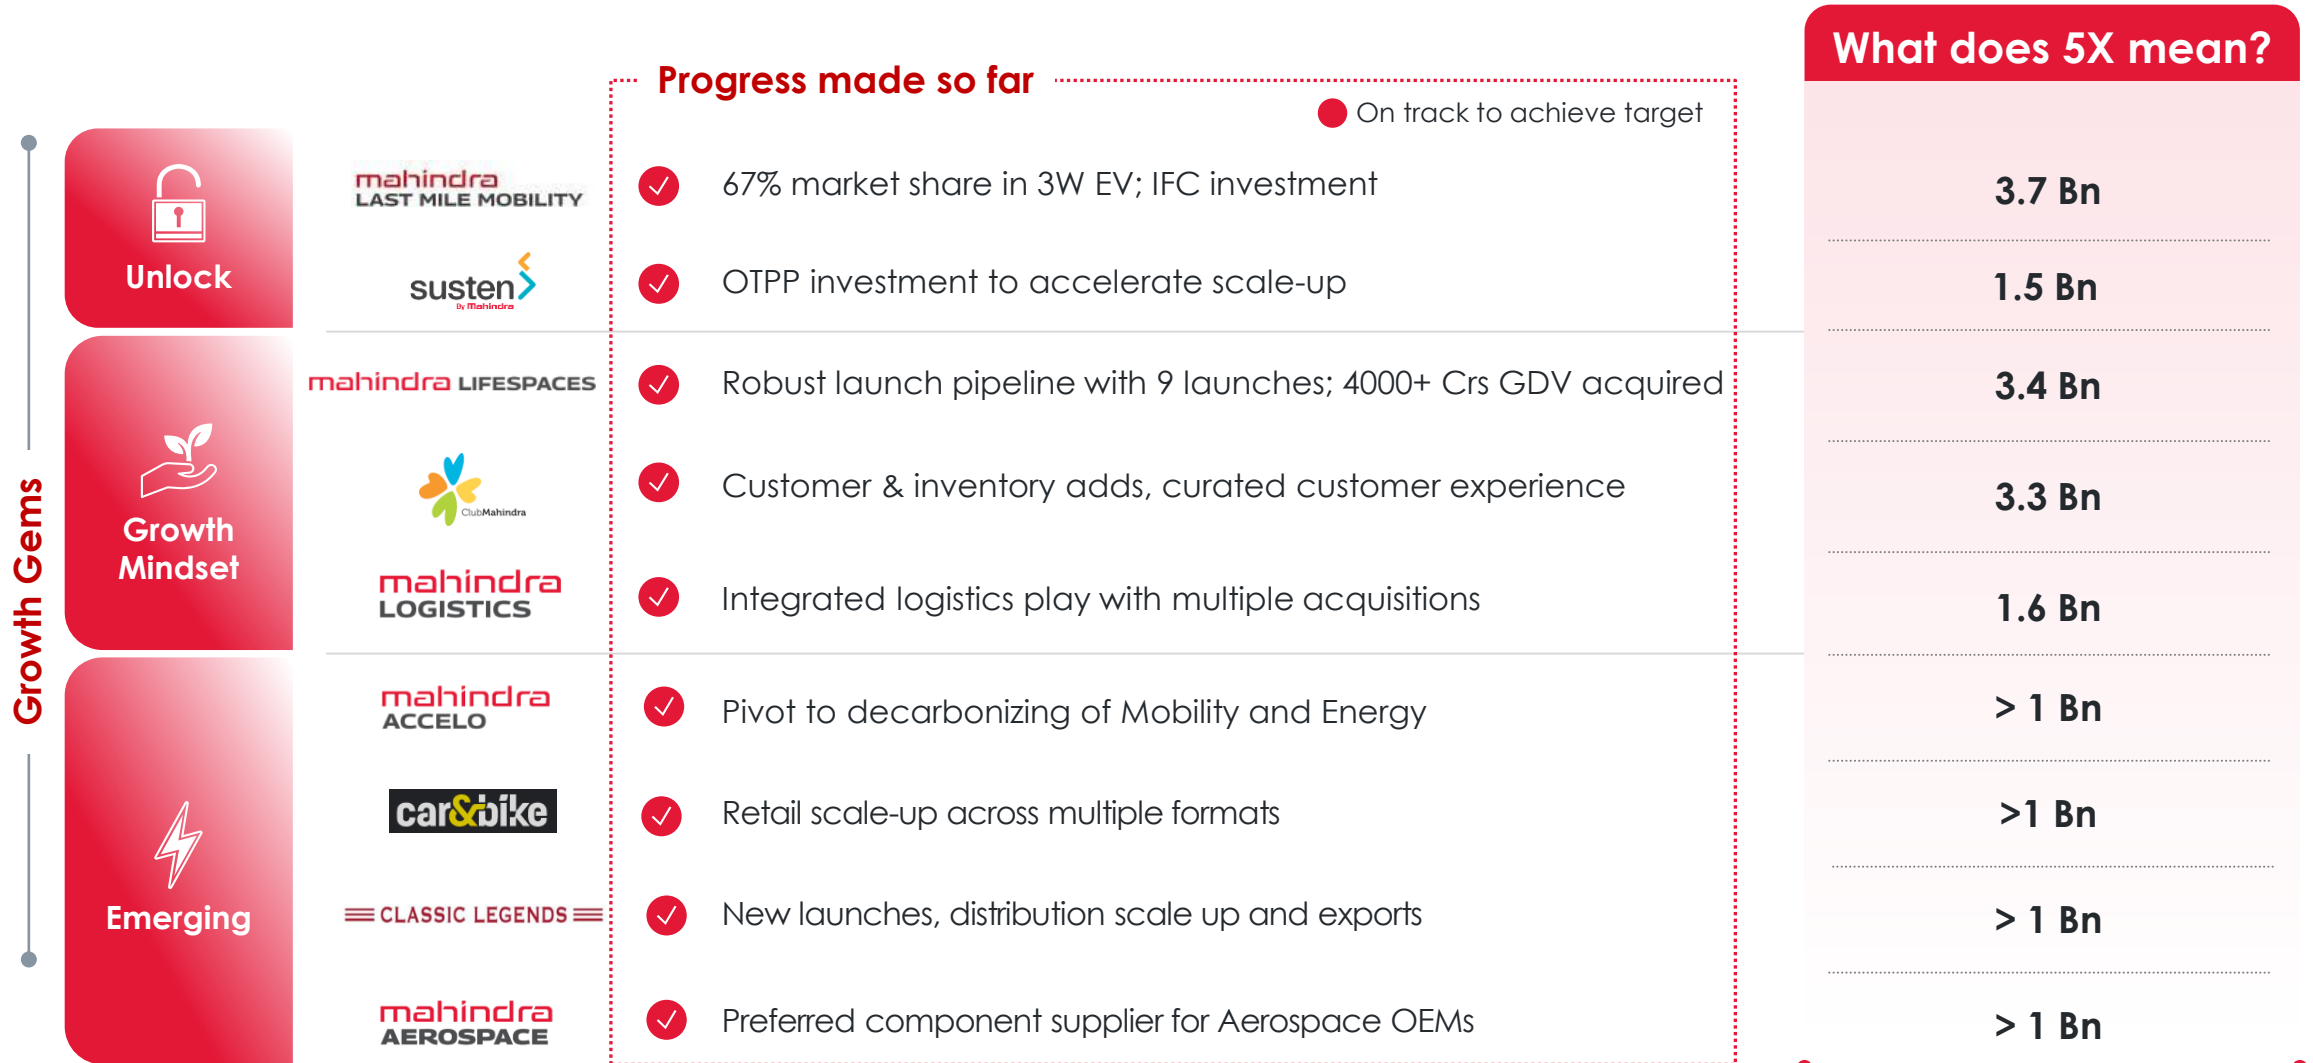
Growth Gems

Progress made so far

On track to achieve target

What does 5X mean?

| | | Progress made so far | What does 5X mean? |
|---|---|---|---|
| Unlock | mahindra LAST MILE MOBILITY | 67% market share in 3W EV; IFC investment | 3.7 Bn |
| | susten By Mahindra | OTPP investment to accelerate scale-up | 1.5 Bn |
| Growth Mindset | mahindra LIFESPACES | Robust launch pipeline with 9 launches; 4000+ Crs GDV acquired | 3.4 Bn |
| | ClubMahindra | Customer & inventory adds, curated customer experience | 3.3 Bn |
| | mahindra LOGISTICS | Integrated logistics play with multiple acquisitions | 1.6 Bn |
| Emerging | mahindra ACCELO | Pivot to decarbonizing of Mobility and Energy | > 1 Bn |
| | car&bike | Retail scale-up across multiple formats | >1 Bn |
| | CLASSIC LEGENDS | New launches, distribution scale up and exports | > 1 Bn |
| | mahindra AEROSPACE | Preferred component supplier for Aerospace OEMs | > 1 Bn |